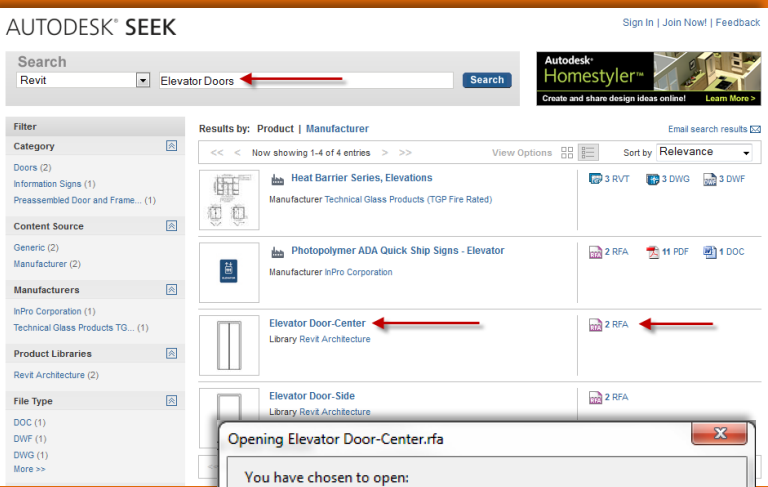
AUTODESK® SEEK

Sign In | Join Now! | Feedback

Search
Revit
Elevator Doors
Search

Autodesk® Homestyler™
Create and share design ideas online!
Learn More >

Filter

Category
Doors (2)
Information Signs (1)
Preassembled Door and Frame... (1)

Content Source
Generic (2)
Manufacturer (2)

Manufacturers
InPro Corporation (1)
Technical Glass Products TG... (1)

Product Libraries
Revit Architecture (2)

File Type
DOC (1)
DWF (1)
DWG (1)
More >>

Results by: Product | Manufacturer

Email search results

<< < Now showing 1-4 of 4 entries > >>

View Options

Sort by Relevance

Heat Barrier Series, Elevations
Manufacturer Technical Glass Products (TGP Fire Rated)
3 RVT 3 DWG 3 DWF

Photopolymer ADA Quick Ship Signs - Elevator
Manufacturer InPro Corporation
2 RFA 11 PDF 1 DOC

Elevator Door-Center
Library Revit Architecture
2 RFA

Elevator Door-Side
Library Revit Architecture
2 RFA

Opening Elevator Door-Center.rfa

You have chosen to open: